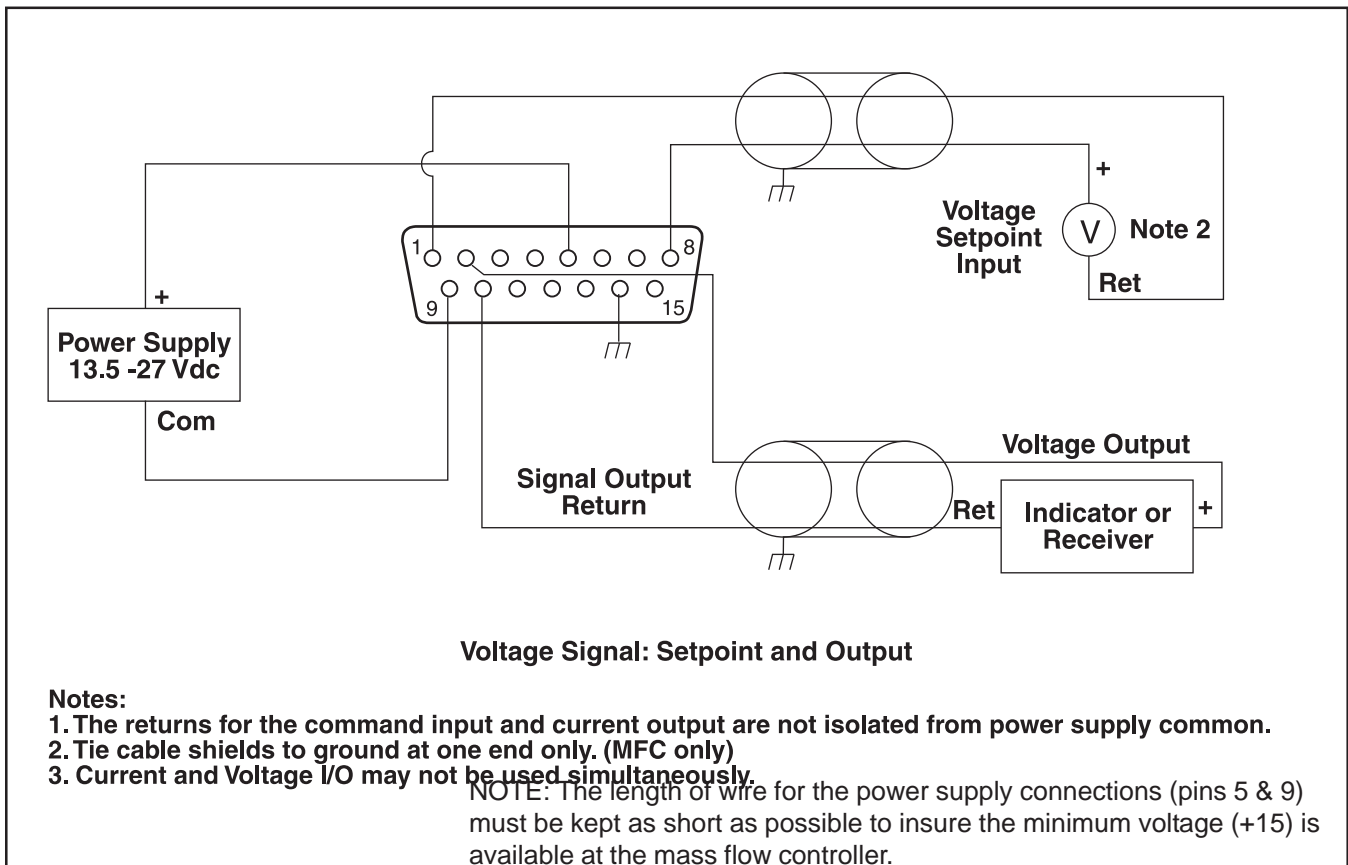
+

Voltage Setpoint Input

V

Note 2

Ret

1

8

9

15

+

Power Supply 13.5 -27 Vdc

Com

Voltage Output

Signal Output Return

Ret

Indicator or Receiver

+

Voltage Signal: Setpoint and Output

Notes:
1. The returns for the command input and current output are not isolated from power supply common.
2. Tie cable shields to ground at one end only. (MFC only)
3. Current and Voltage I/O may not be used simultaneously.

NOTE: The length of wire for the power supply connections (pins 5 & 9) must be kept as short as possible to insure the minimum voltage (+15) is available at the mass flow controller.